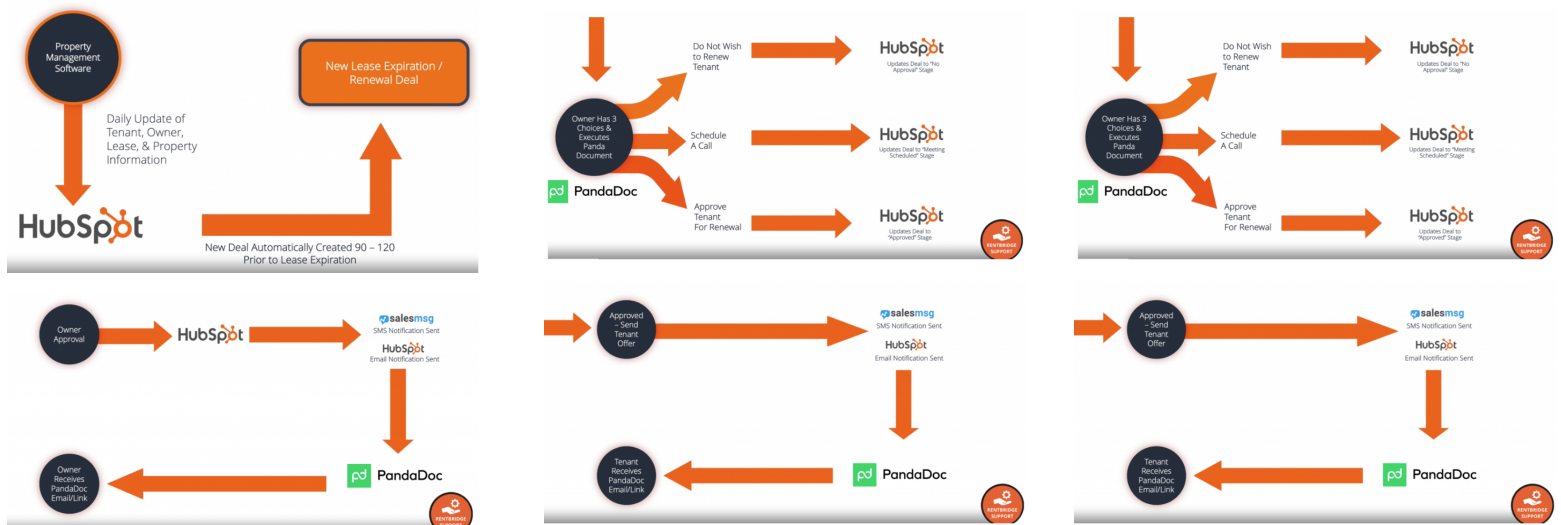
Property Management Software

Daily Update of Tenant, Owner, Lease, & Property Information

HubSpot

New Lease Expiration / Renewal Deal

New Deal Automatically Created 90 – 120 Prior to Lease Expiration

Owner Has 3 Choices & Executes Panda Document

PandaDoc

Do Not Wish to Renew Tenant

HubSpot
Updates Deal to "No Approval" Stage

Schedule A Call

HubSpot
Updates Deal to "Meeting Scheduled" Stage

Approve Tenant For Renewal

HubSpot
Updates Deal to "Approved" Stage

RENTBRIDGE SUPPORT

Owner Has 3 Choices & Executes Panda Document

PandaDoc

Do Not Wish to Renew Tenant

HubSpot
Updates Deal to "No Approval" Stage

Schedule A Call

HubSpot
Updates Deal to "Meeting Scheduled" Stage

Approve Tenant For Renewal

HubSpot
Updates Deal to "Approved" Stage

RENTBRIDGE SUPPORT

Owner Approval

HubSpot

salesmsg
SMS Notification Sent

HubSpot
Email Notification Sent

PandaDoc

Owner Receives PandaDoc Email/Link

RENTBRIDGE

Approved – Send Tenant Offer

salesmsg
SMS Notification Sent

HubSpot
Email Notification Sent

PandaDoc

Tenant Receives PandaDoc Email/Link

RENTBRIDGE SUPPORT

Approved – Send Tenant Offer

salesmsg
SMS Notification Sent

HubSpot
Email Notification Sent

PandaDoc

Tenant Receives PandaDoc Email/Link

RENTBRIDGE SUPPORT